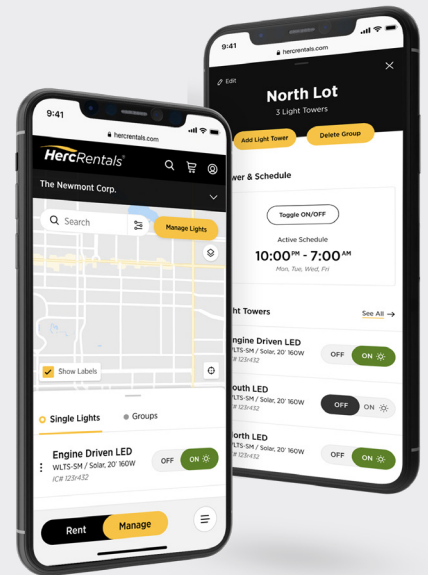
9:41
hercrentals.com
Edit
North Lot
3 Light Towers
Add Light Tower
Delete Group
wer & Schedule
Toggle ON/OFF
Active Schedule
10:00PM - 7:00AM
Mon, Tue, Wed, Fri
ght Towers
See All →
Engine Driven LED
WLTS-SM / Solar, 20' 160W
IC# 123r432
OFF ON
outh LED
WLTS-SM / Solar, 20' 160W
IC# 123r432
OFF ON
orth LED
WLTS-SM / Solar, 20' 160W
IC# 123r432
OFF ON

9:41
hercrentals.com
HercRentals
The Newmont Corp.
Search
Manage Lights
Show Labels
Single Lights
Groups
Engine Driven LED
WLTS-SM / Solar, 20' 160W
IC# 123r432
OFF ON
Rent
Manage